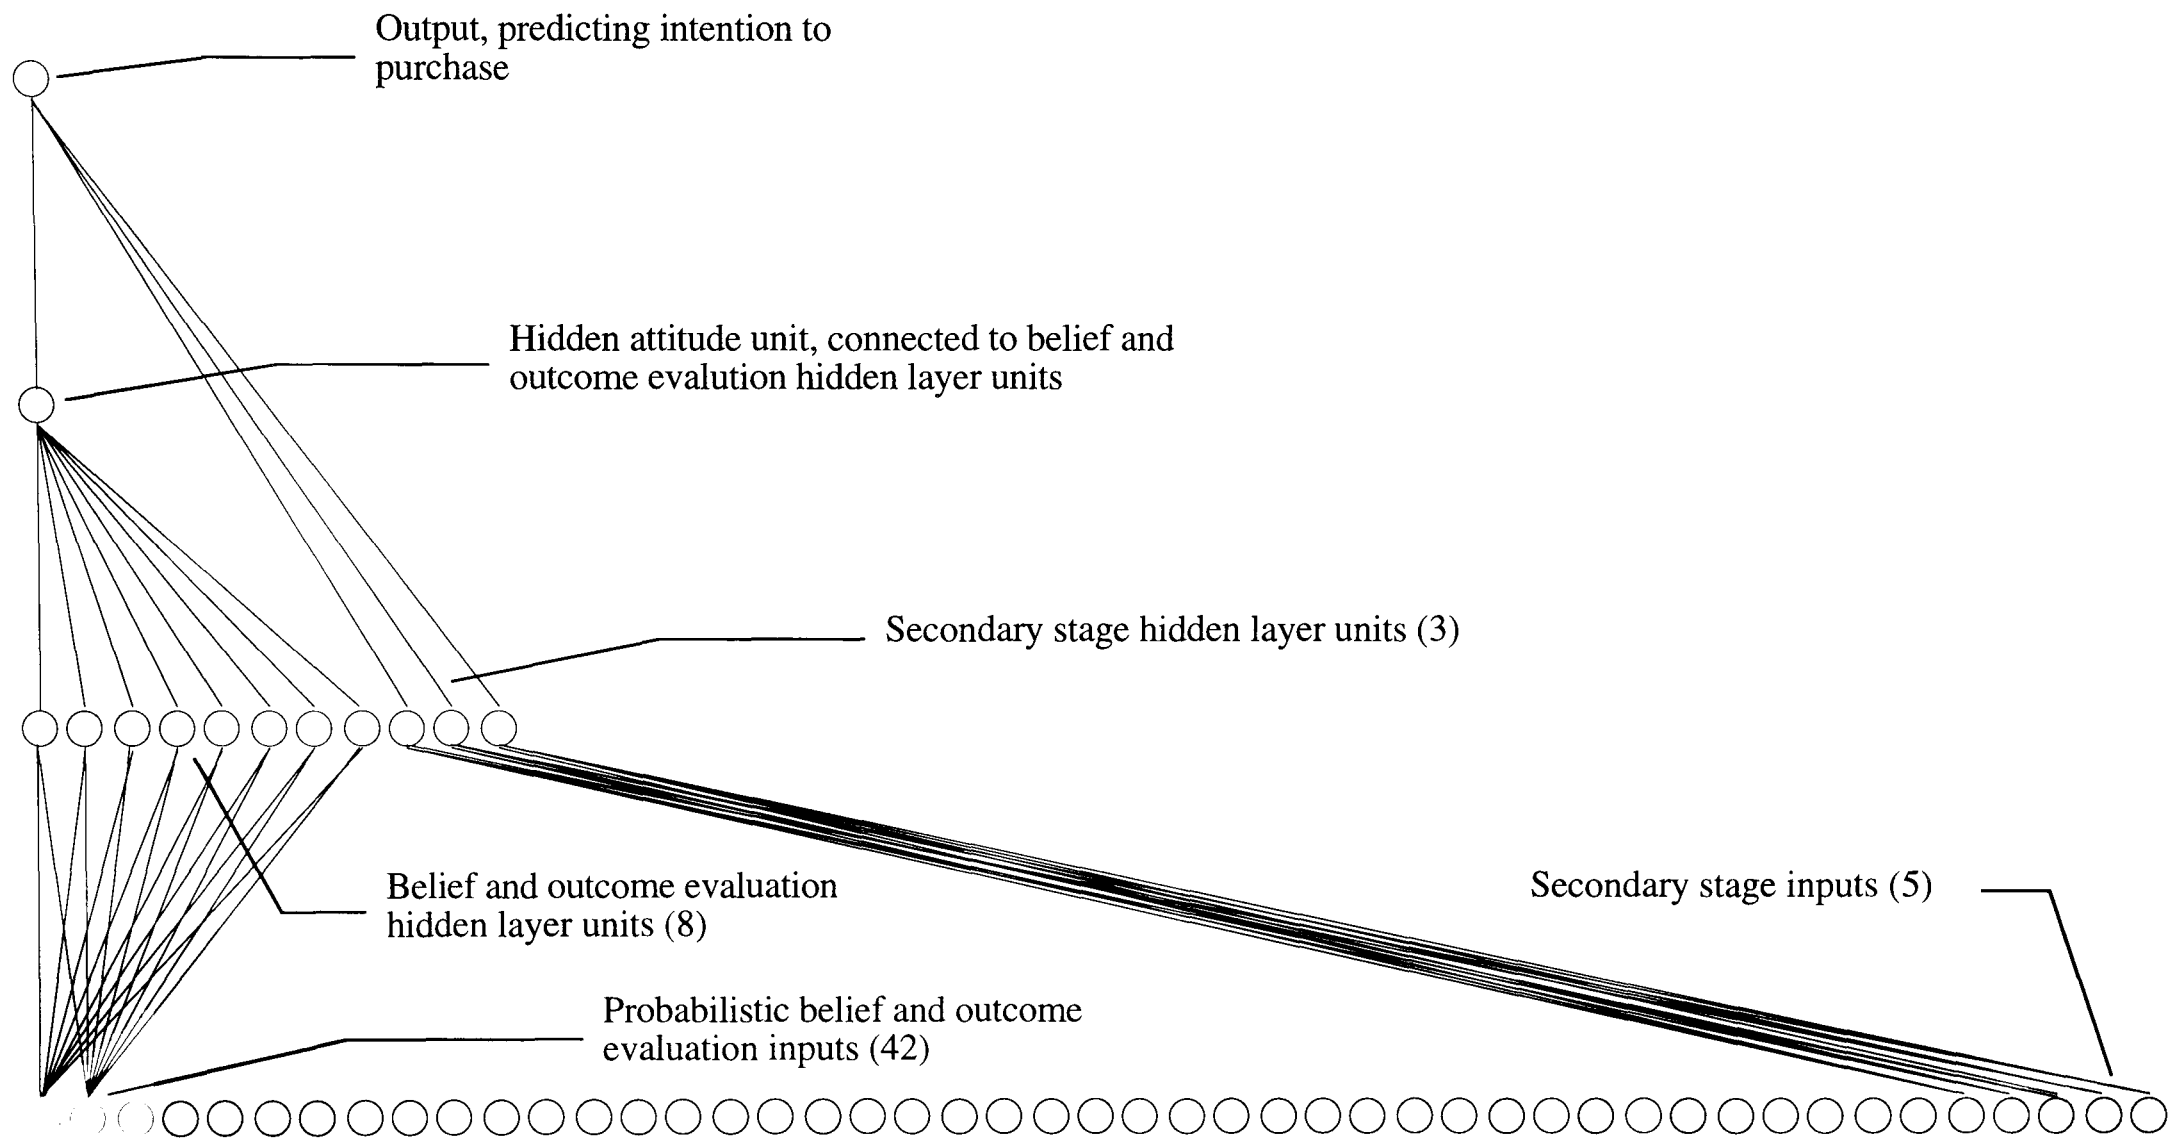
Output, predicting intention to purchase

Hidden attitude unit, connected to belief and outcome evalution hidden layer units

Secondary stage hidden layer units (3)

Belief and outcome evaluation hidden layer units (8)

Secondary stage inputs (5)

Probabilistic belief and outcome evaluation inputs (42)